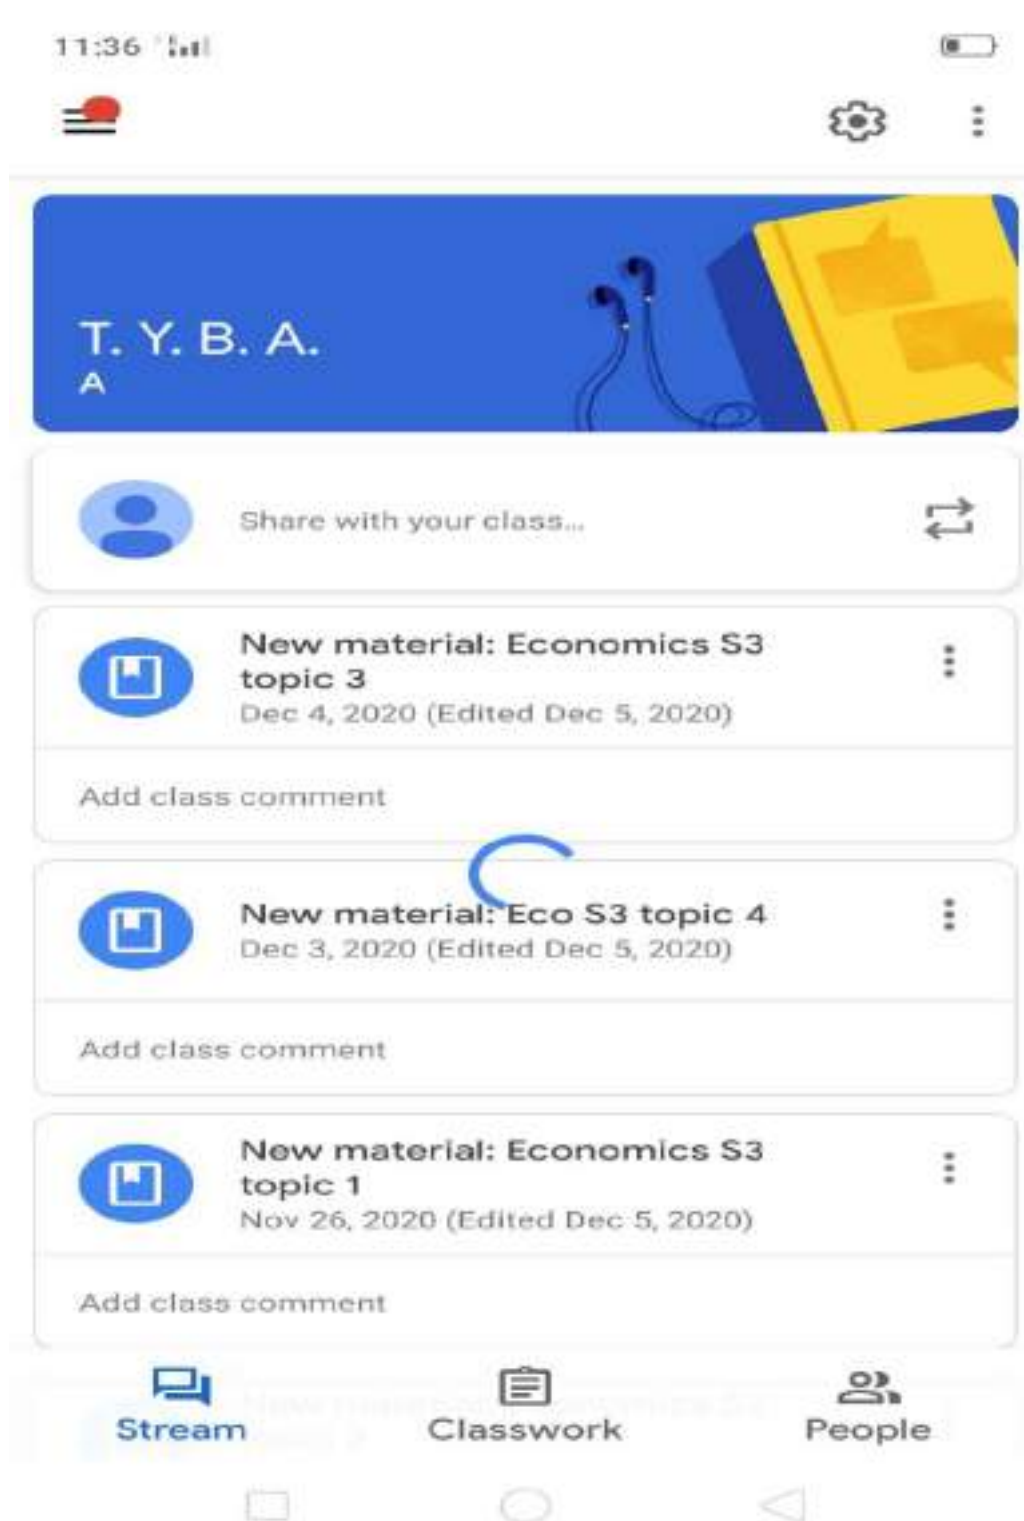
11:36

T. Y. B. A.
A

Share with your class...

New material: Economics S3 topic 3
Dec 4, 2020 (Edited Dec 5, 2020)

Add class comment

New material: Eco S3 topic 4
Dec 3, 2020 (Edited Dec 5, 2020)

Add class comment

New material: Economics S3 topic 1
Nov 26, 2020 (Edited Dec 5, 2020)

Add class comment

Stream
Classwork
People